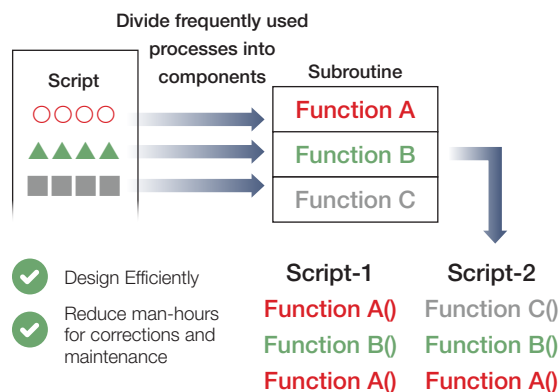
Divide frequently used processes into components

Script

Subroutine

Function A

Function B

Function C

Design Efficiently

Reduce man-hours for corrections and maintenance

Script-1

Function A()

Function B()

Function A()

Script-2

Function C()

Function B()

Function A()